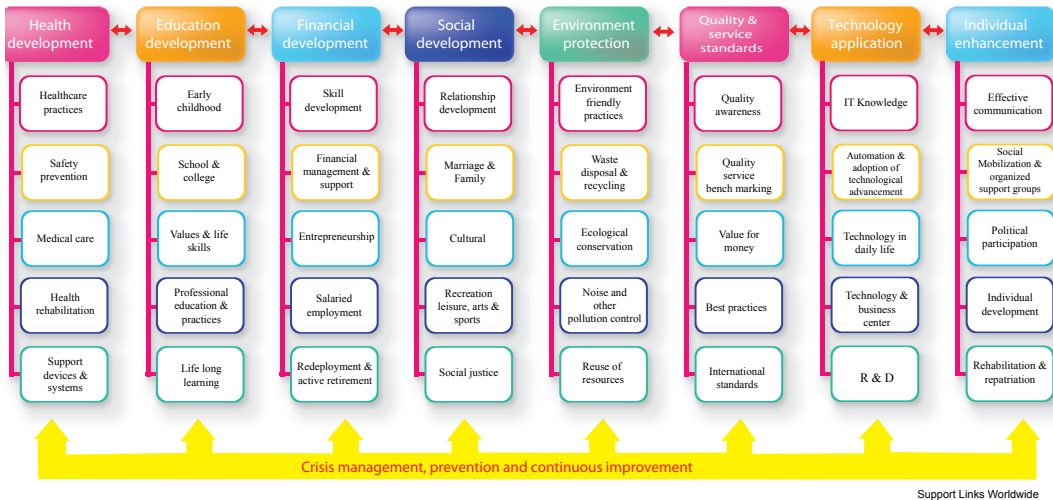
Health development

Healthcare practices

Safety prevention

Medical care

Health rehabilitation

Support devices & systems

Education development

Early childhood

School & college

Values & life skills

Professional education & practices

Life long learning

Financial development

Skill development

Financial management & support

Entrepreneurship

Salaried employment

Redeployment & active retirement

Social development

Relationship development

Marriage & Family

Cultural

Recreation leisure, arts & sports

Social justice

Environment protection

Environment friendly practices

Waste disposal & recycling

Ecological conservation

Noise and other pollution control

Reuse of resources

Quality & service standards

Quality awareness

Quality service bench marking

Value for money

Best practices

International standards

Technology application

IT Knowledge

Automation & adoption of technological advancement

Technology in daily life

Technology & business center

R & D

Individual enhancement

Effective communication

Social Mobilization & organized support groups

Political participation

Individual development

Rehabilitation & repatriation

Crisis management, prevention and continuous improvement

Support Links Worldwide